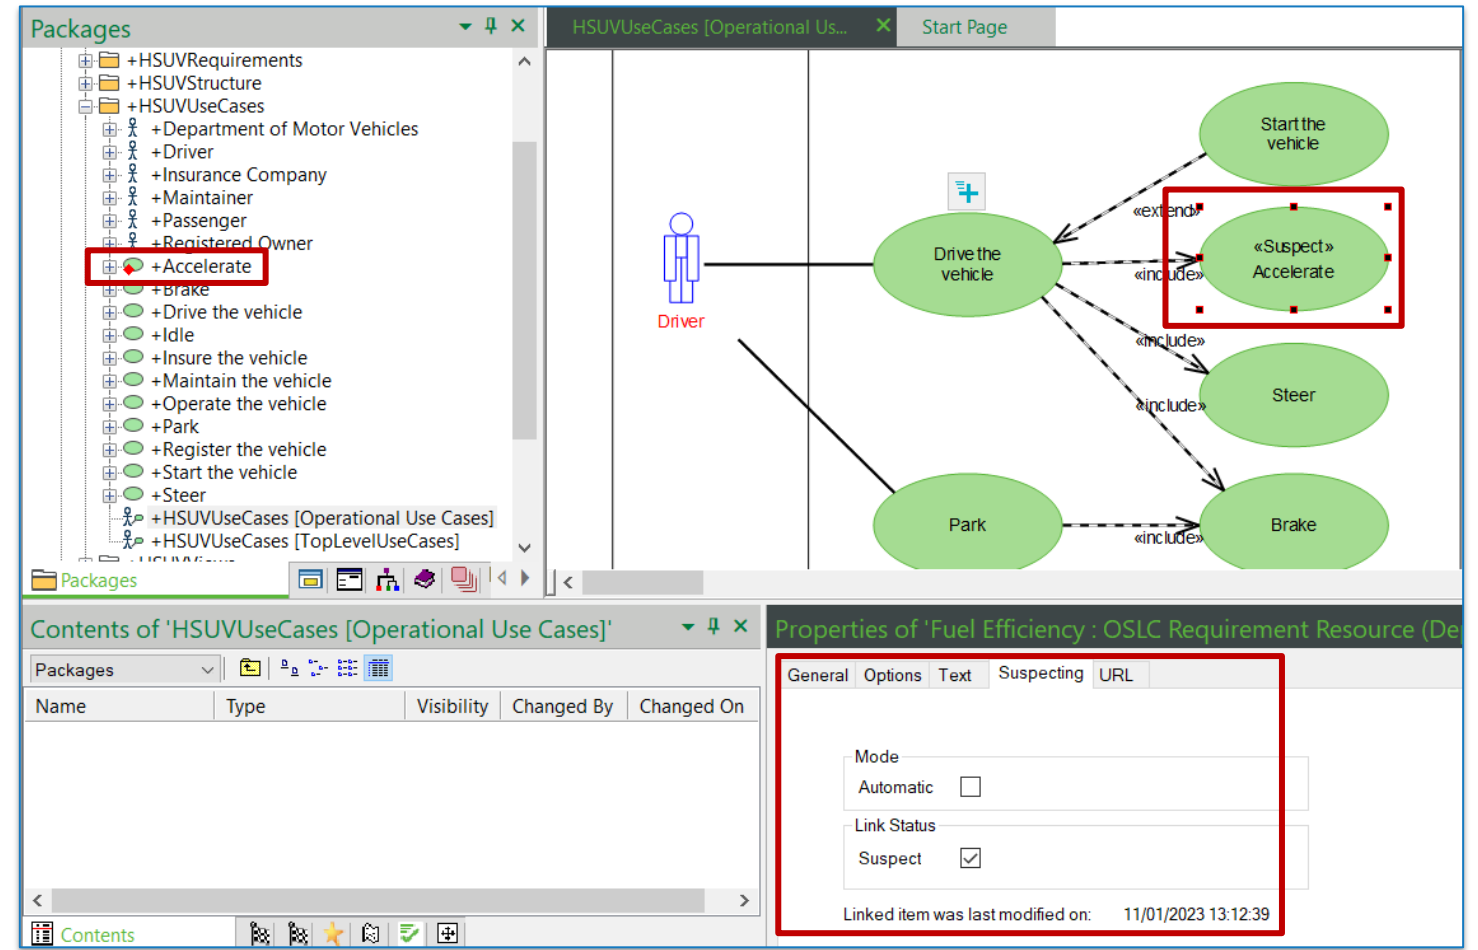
Packages

+HSUVRequirements
+HSUVStructure
+HSUVUseCases
+Department of Motor Vehicles
+Driver
+Insurance Company
+Maintainer
+Passenger
+Registered Owner
+Accelerate
+Brake
+Drive the vehicle
+Idle
+Insure the vehicle
+Maintain the vehicle
+Operate the vehicle
+Park
+Register the vehicle
+Start the vehicle
+Steer
+HSUVUseCases [Operational Use Cases]
+HSUVUseCases [TopLevelUseCases]

Packages

HSUVUseCases [Operational Us...

Start Page

Start the vehicle

«extend»

Drive the vehicle

«include»

«Suspect» Accelerate

Driver

«include»

Steer

«include»

Park

«include»

Brake

Contents of 'HSUVUseCases [Operational Use Cases]'

Packages

| Name | Type | Visibility | Changed By | Changed On |
|---|---|---|---|---|

Contents

Properties of 'Fuel Efficiency : OSLC Requirement Resource (De

General Options Text Suspecting URL

Mode
Automatic

Link Status
Suspect

Linked item was last modified on: 11/01/2023 13:12:39